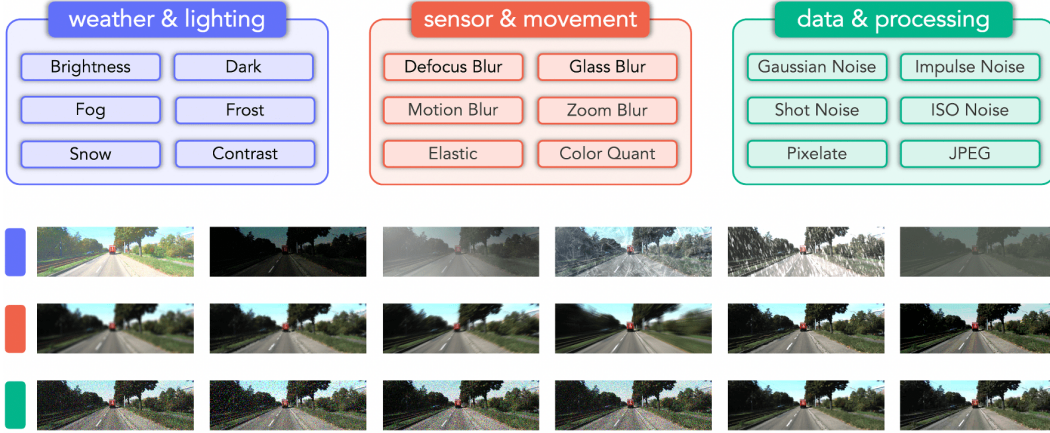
weather & lighting

Brightness
Dark
Fog
Frost
Snow
Contrast

sensor & movement

Defocus Blur
Glass Blur
Motion Blur
Zoom Blur
Elastic
Color Quant

data & processing

Gaussian Noise
Impulse Noise
Shot Noise
ISO Noise
Pixelate
JPEG